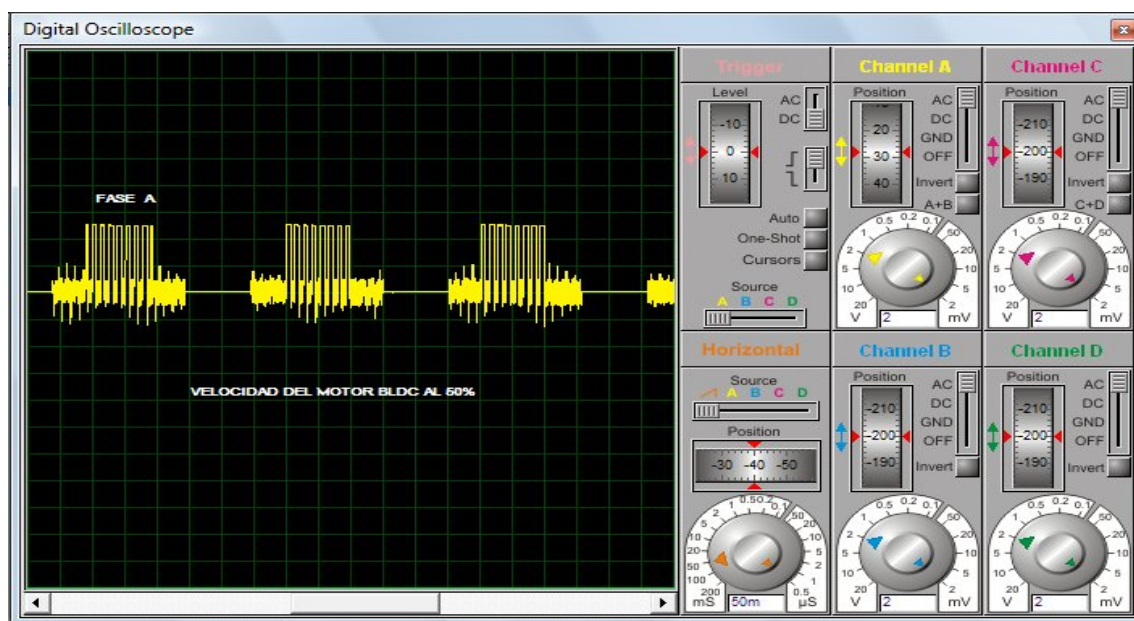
Digital Oscilloscope

FASE A

VELOCIDAD DEL MOTOR BLDC AL 50%

Trigger
Level
-10
0
10
AC
DC
Auto
One-Shot
Cursors
Source
A B C D

Channel A
Position
20
30
40
AC
DC
GND
OFF
Invert
A+B
0.5 0.2 0.1
1
2
5
10
20
V
50
20
10
5
2
mV
2

Channel C
Position
-210
-200
-190
AC
DC
GND
OFF
Invert
C+D
0.5 0.2 0.1
1
2
5
10
20
V
50
20
10
5
2
mV
2

Horizontal
Source
A B C D
Position
-30 -40 -50
0.5 0.2
1
2
5
10
20
50
100
200
mS
50
20
10
5
2
1
0.5
µS
50m

Channel B
Position
-210
-200
-190
AC
DC
GND
OFF
Invert
0.5 0.2 0.1
1
2
5
10
20
V
50
20
10
5
2
mV
2

Channel D
Position
-210
-200
-190
AC
DC
GND
OFF
Invert
0.5 0.2 0.1
1
2
5
10
20
V
50
20
10
5
2
mV
2